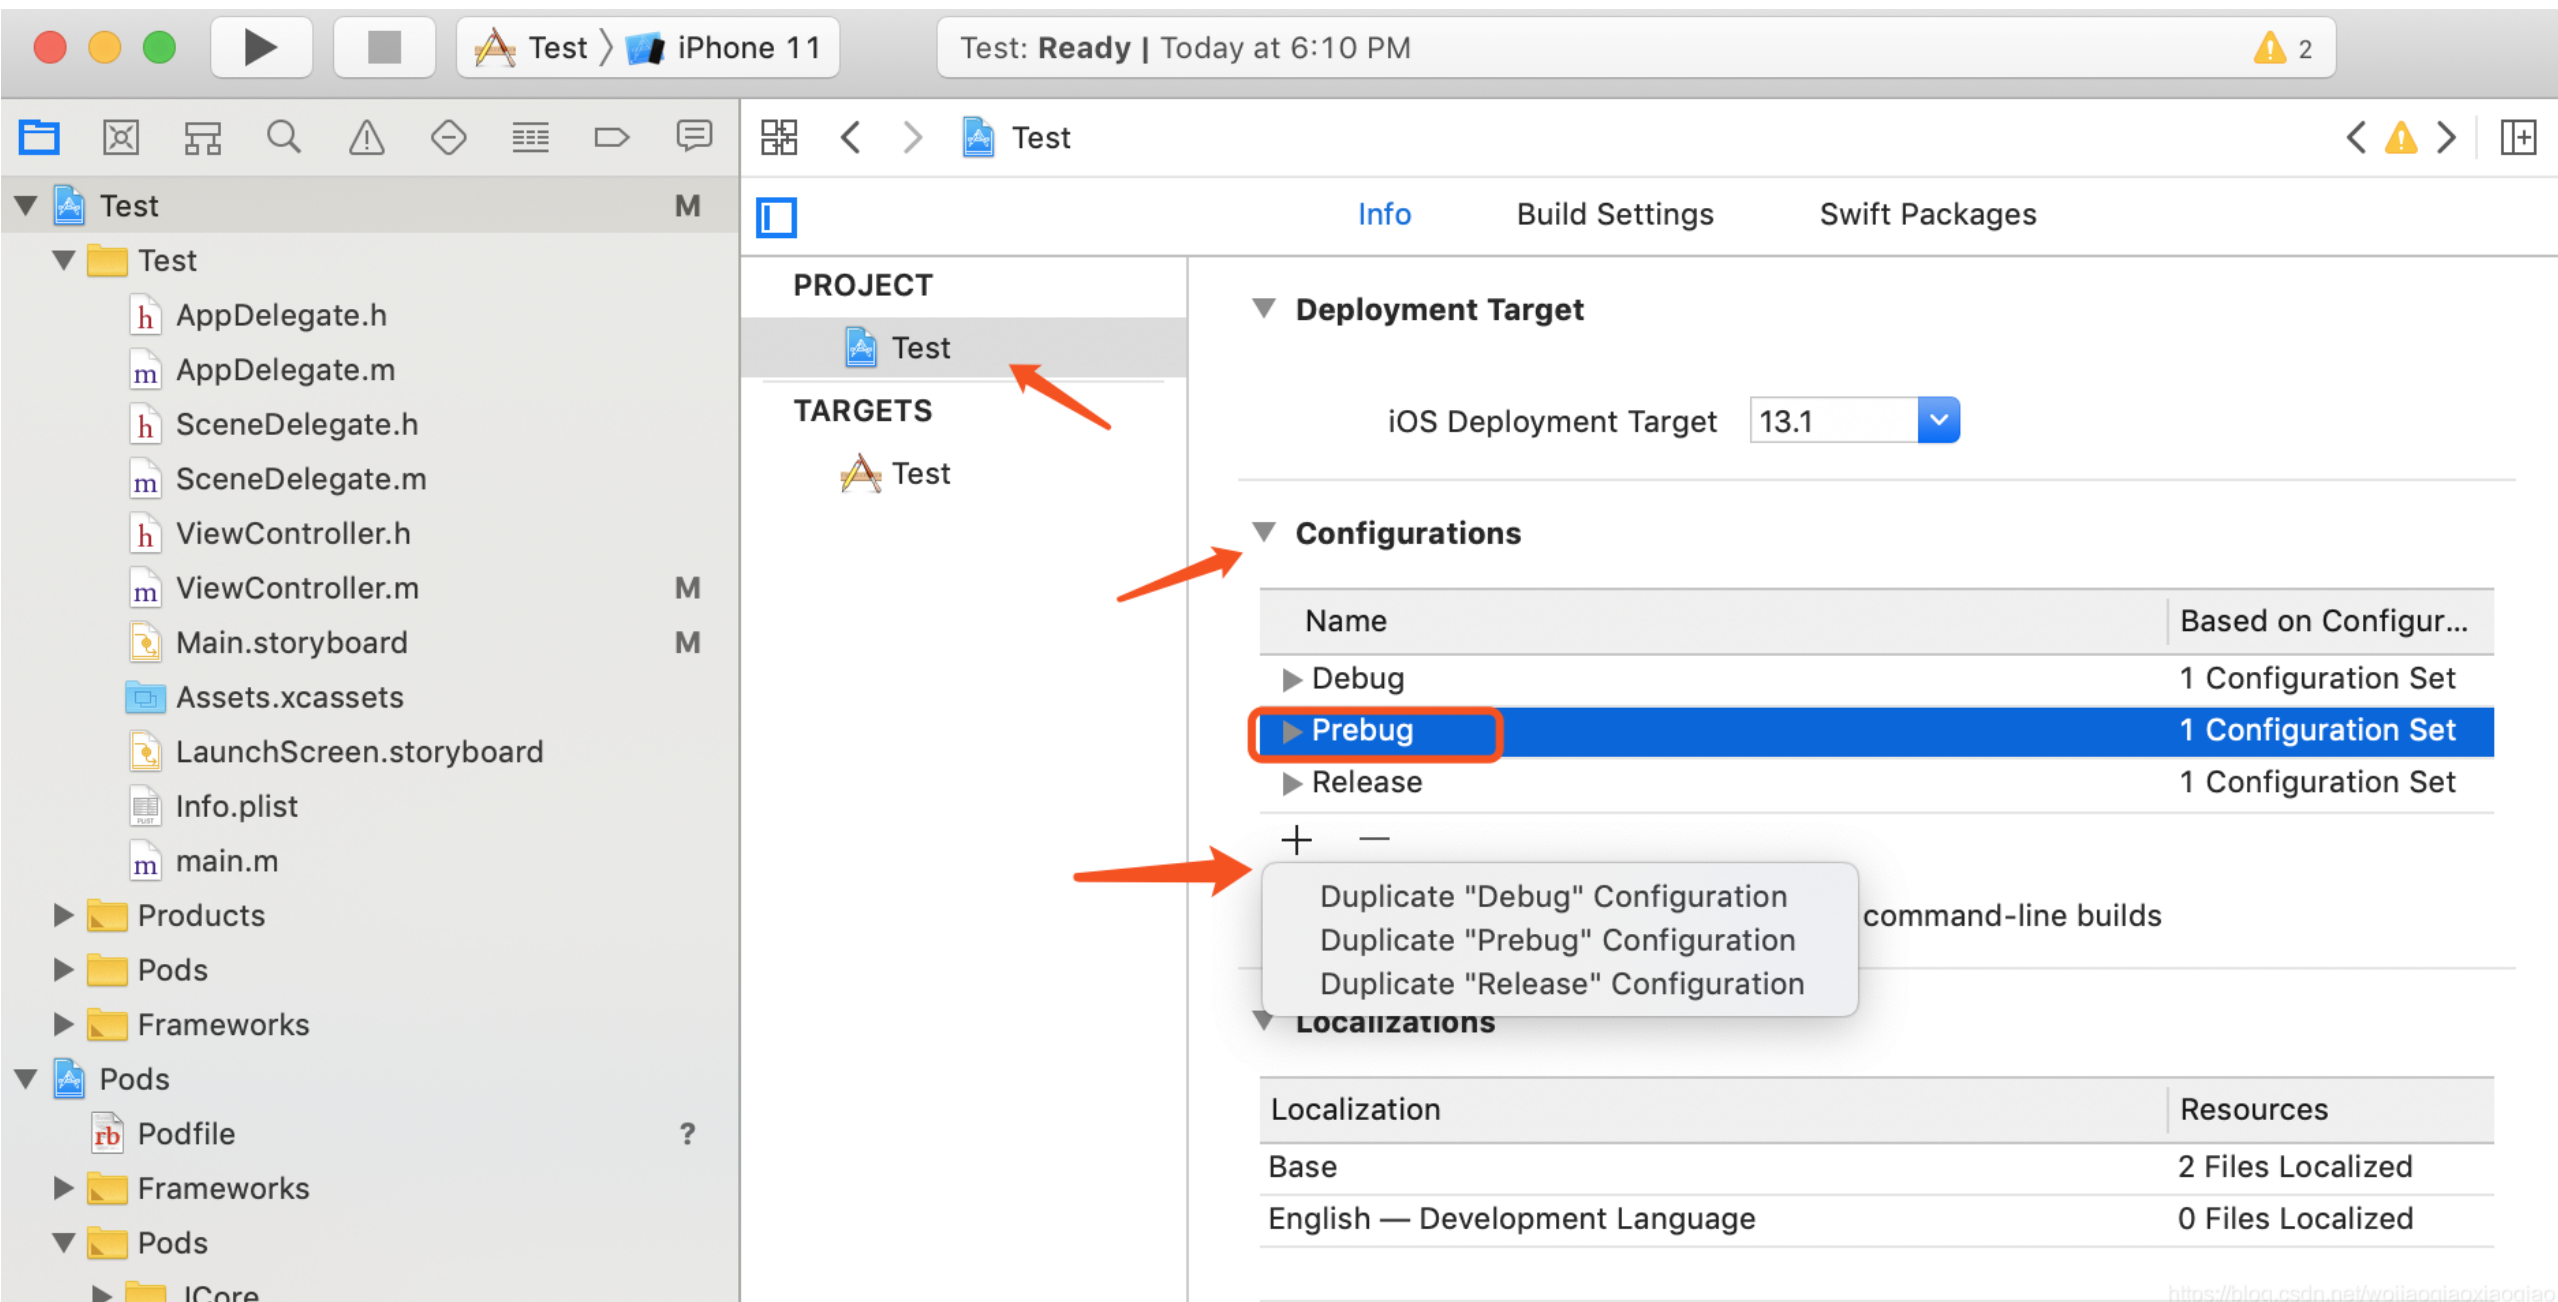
Test 〉 iPhone 11

Test: **Ready** | Today at 6:10 PM

2

Test

Test M

Test

AppDelegate.h

AppDelegate.m

SceneDelegate.h

SceneDelegate.m

ViewController.h

ViewController.m M

Main.storyboard M

Assets.xcassets

LaunchScreen.storyboard

Info.plist

main.m

Products

Pods

Frameworks

Pods

Podfile ?

Frameworks

Pods

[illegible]Core

Info Build Settings Swift Packages

PROJECT

Test

TARGETS

Test

Deployment Target

iOS Deployment Target 13.1

Configurations

| Name | Based on Configur... |
|---|---|
| Debug | 1 Configuration Set |
| Prebug | 1 Configuration Set |
| Release | 1 Configuration Set |

+ —

Duplicate "Debug" Configuration
Duplicate "Prebug" Configuration
Duplicate "Release" Configuration

command-line builds

Localizations

| Localization | Resources |
|---|---|
| Base | 2 Files Localized |
| English — Development Language | 0 Files Localized |

https://blog.csdn.net/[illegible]